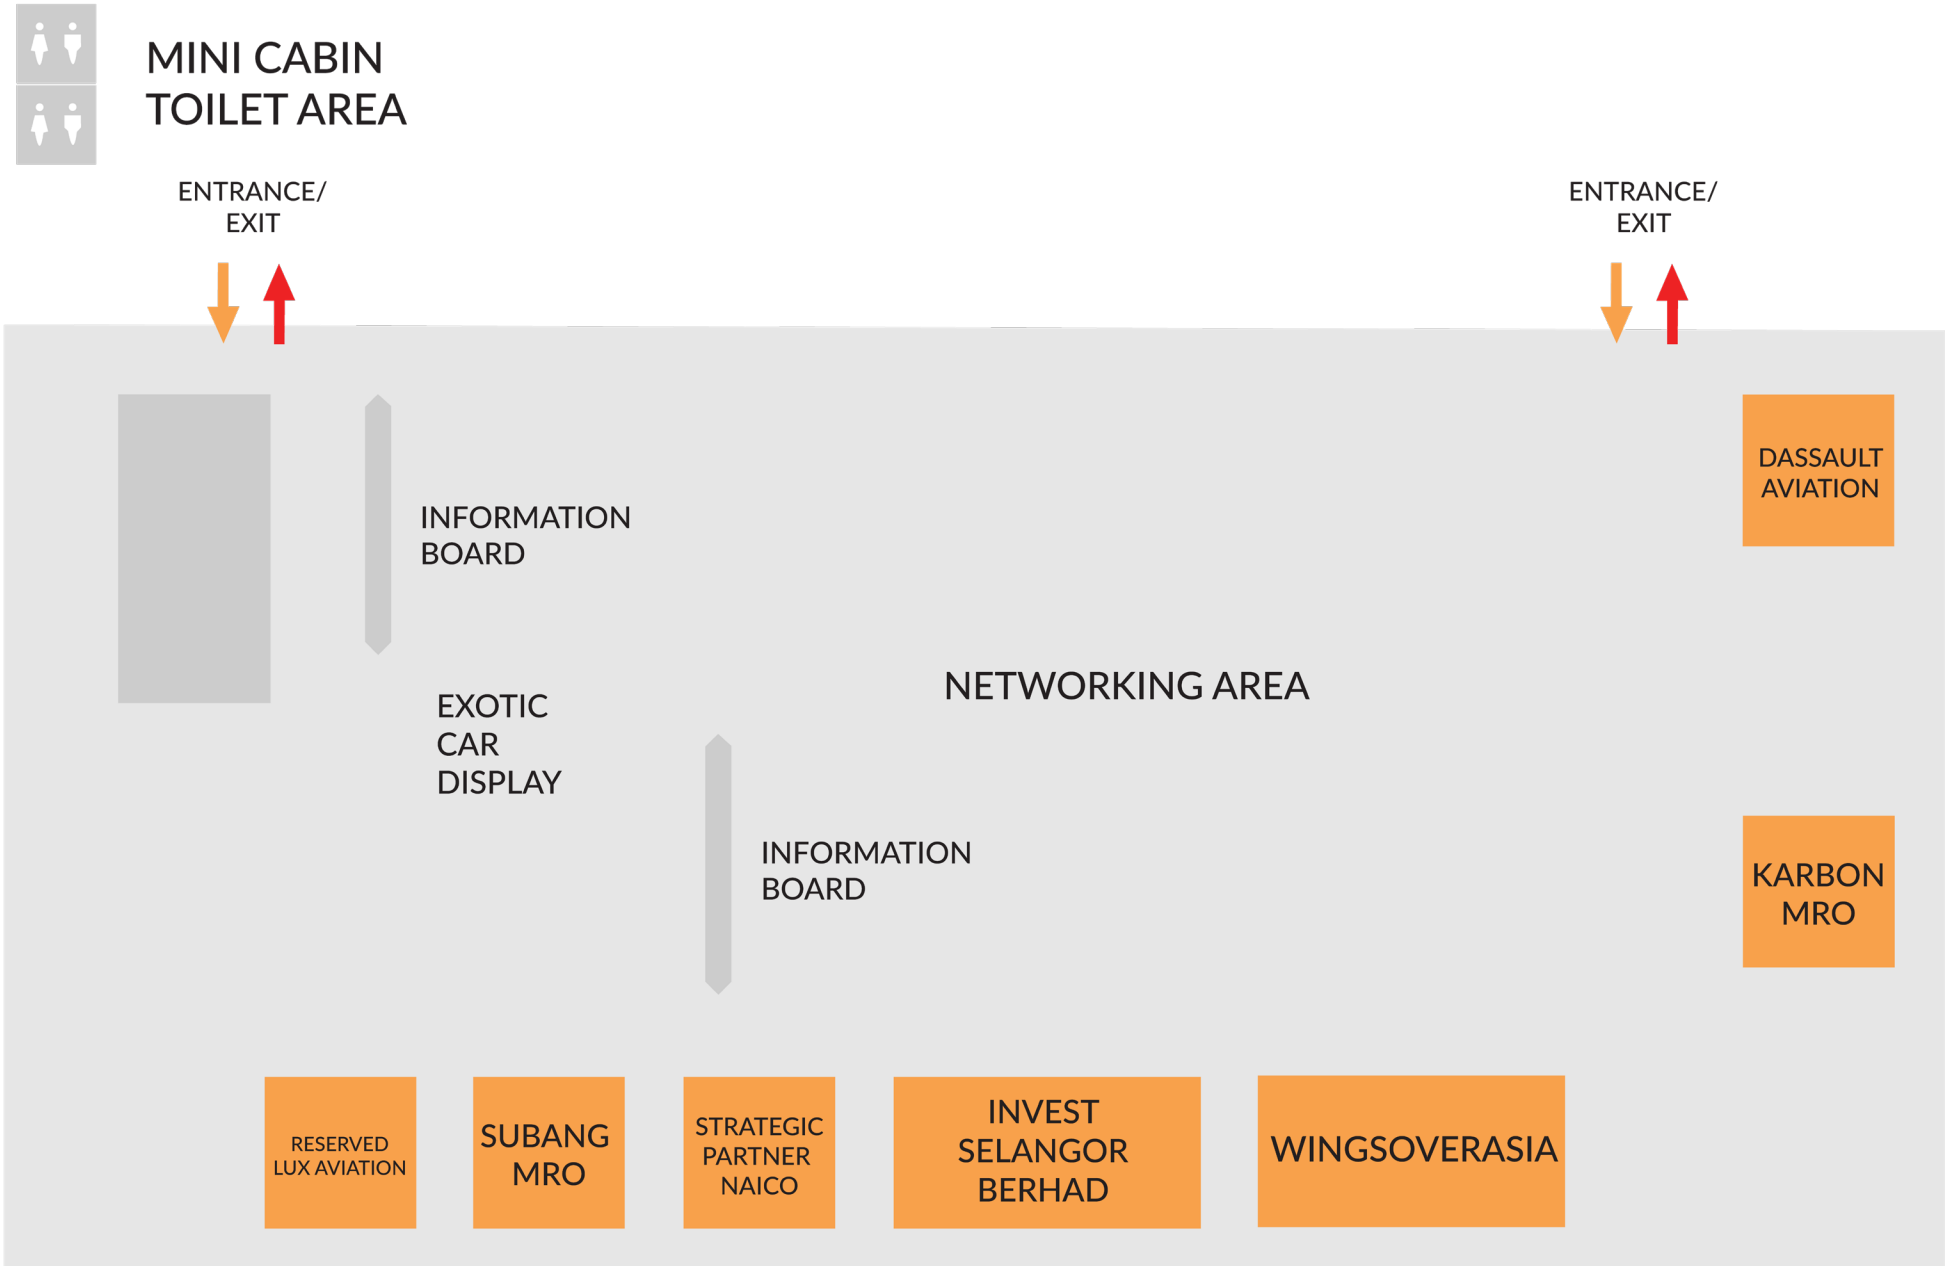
MINI CABIN
TOILET AREA

ENTRANCE/
EXIT

ENTRANCE/
EXIT

DASSAULT
AVIATION

INFORMATION
BOARD

NETWORKING AREA

EXOTIC
CAR
DISPLAY

INFORMATION
BOARD

KARBON
MRO

RESERVED
LUX AVIATION

SUBANG
MRO

STRATEGIC
PARTNER
NAICO

INVEST
SELANGOR
BERHAD

WINGSOVERASIA